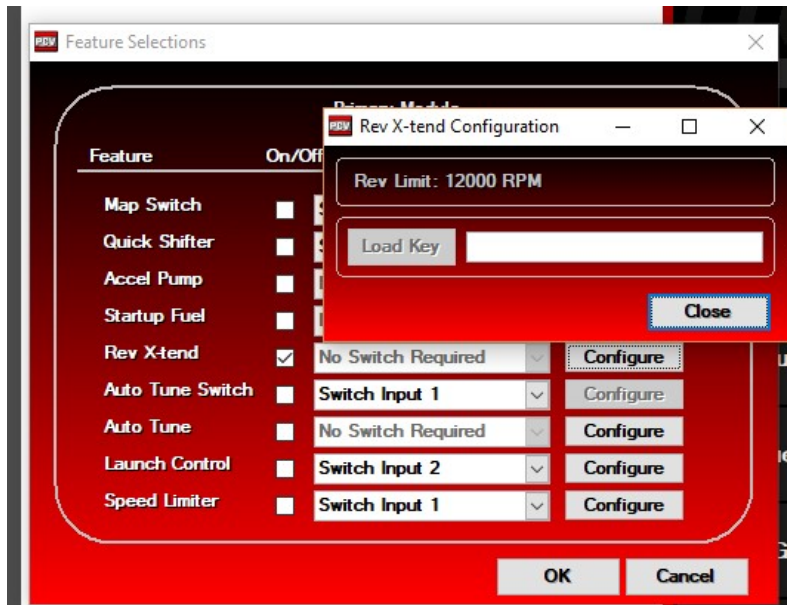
Feature Selections

Feature On/Off

Map Switch
Quick Shifter
Accel Pump
Startup Fuel
Rev X-tend No Switch Required Configure
Auto Tune Switch Switch Input 1 Configure
Auto Tune No Switch Required Configure
Launch Control Switch Input 2 Configure
Speed Limiter Switch Input 1 Configure

OK Cancel

Rev X-tend Configuration

Rev Limit: 12000 RPM

Load Key

Close